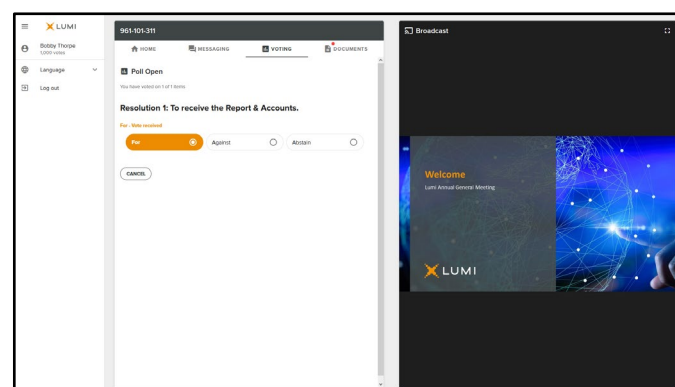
LUMI

Bobby Thorpe
1,000 votes

Language

Log out

961-101-311

HOME
MESSAGING
VOTING
DOCUMENTS

Poll Open

You have voted on 1 of 1 items

Resolution 1: To receive the Report & Accounts.

For - Vote received

For
Against
Abstain

CANCEL

Broadcast

Welcome

Lumi Annual General Meeting

LUMI